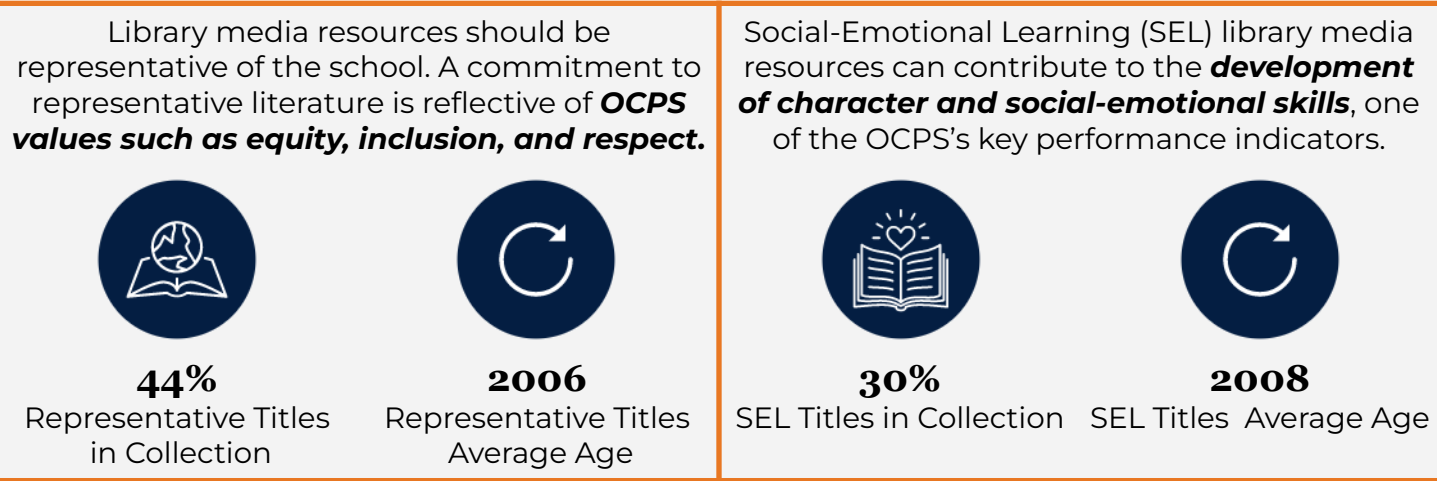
Library media resources should be representative of the school. A commitment to representative literature is reflective of ***OCPS values such as equity, inclusion, and respect.***

**44%**
Representative Titles in Collection

**2006**
Representative Titles Average Age

Social-Emotional Learning (SEL) library media resources can contribute to the ***development of character and social-emotional skills***, one of the OCPS's key performance indicators.

**30%**
SEL Titles in Collection

**2008**
SEL Titles Average Age